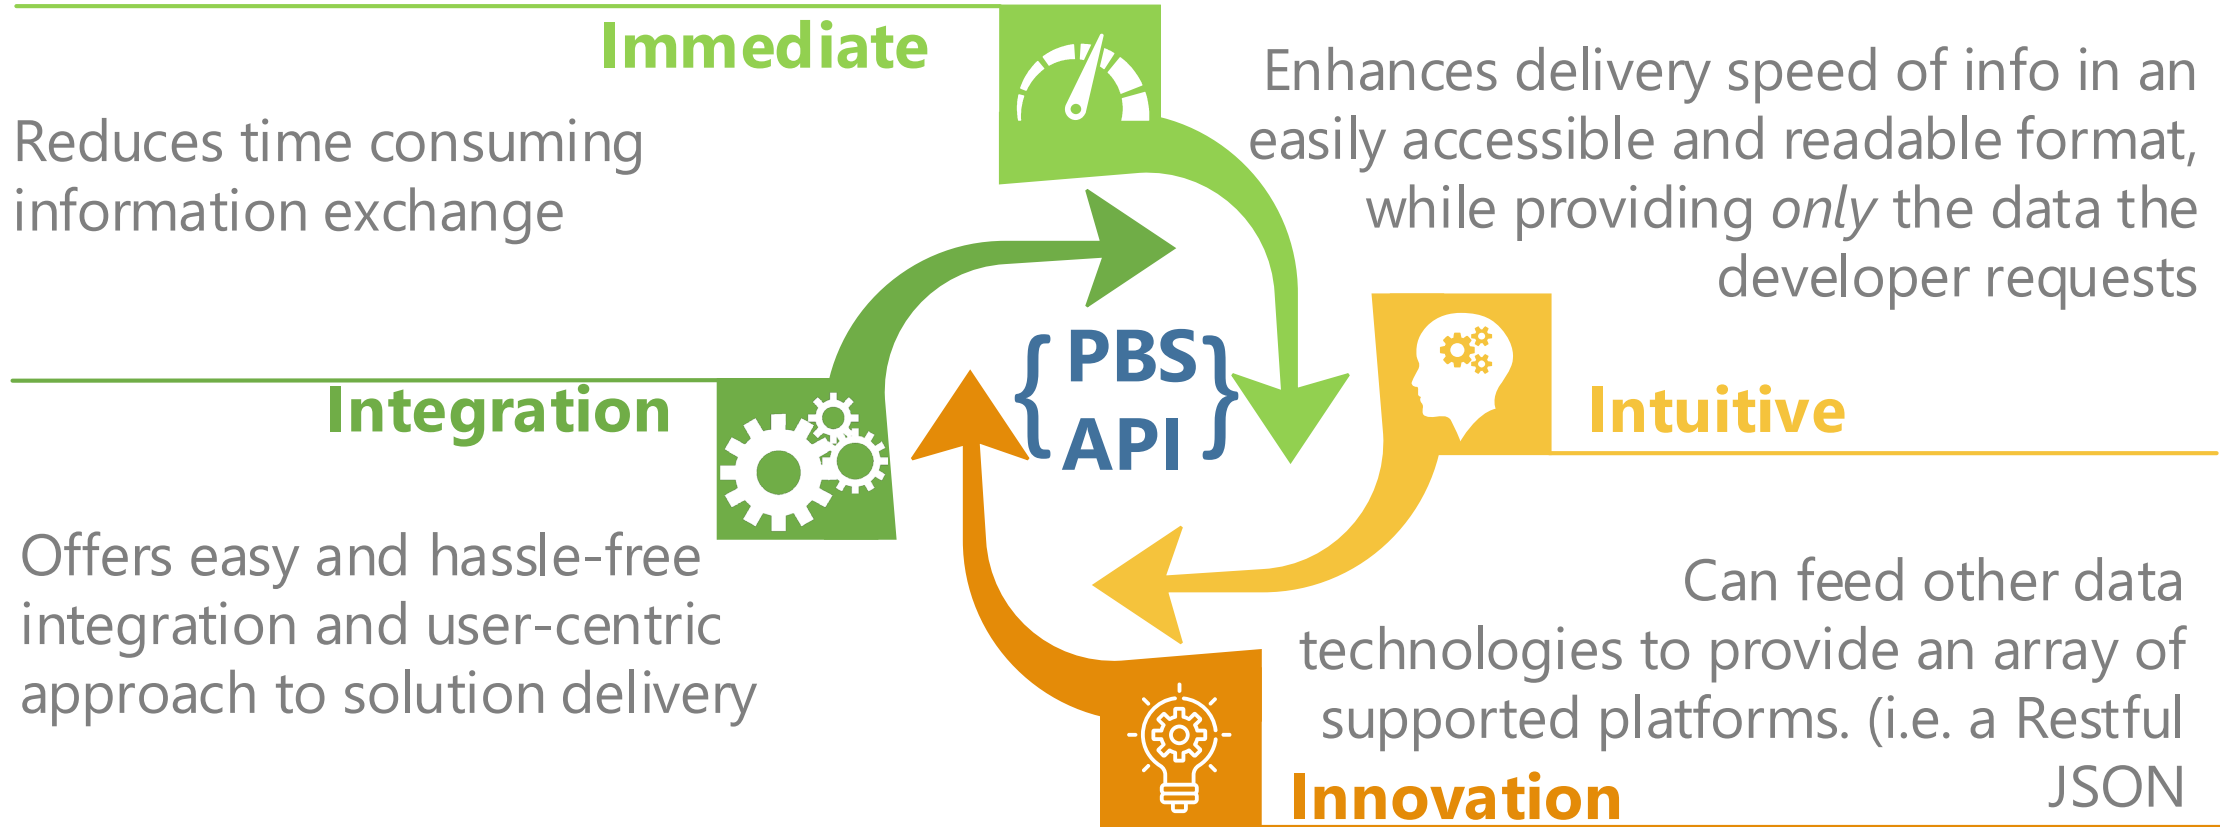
Immediate

Reduces time consuming information exchange

Enhances delivery speed of info in an easily accessible and readable format, while providing *only* the data the developer requests

{ PBS API }

Integration

Intuitive

Offers easy and hassle-free integration and user-centric approach to solution delivery

Can feed other data technologies to provide an array of supported platforms. (i.e. a Restful JSON

Innovation